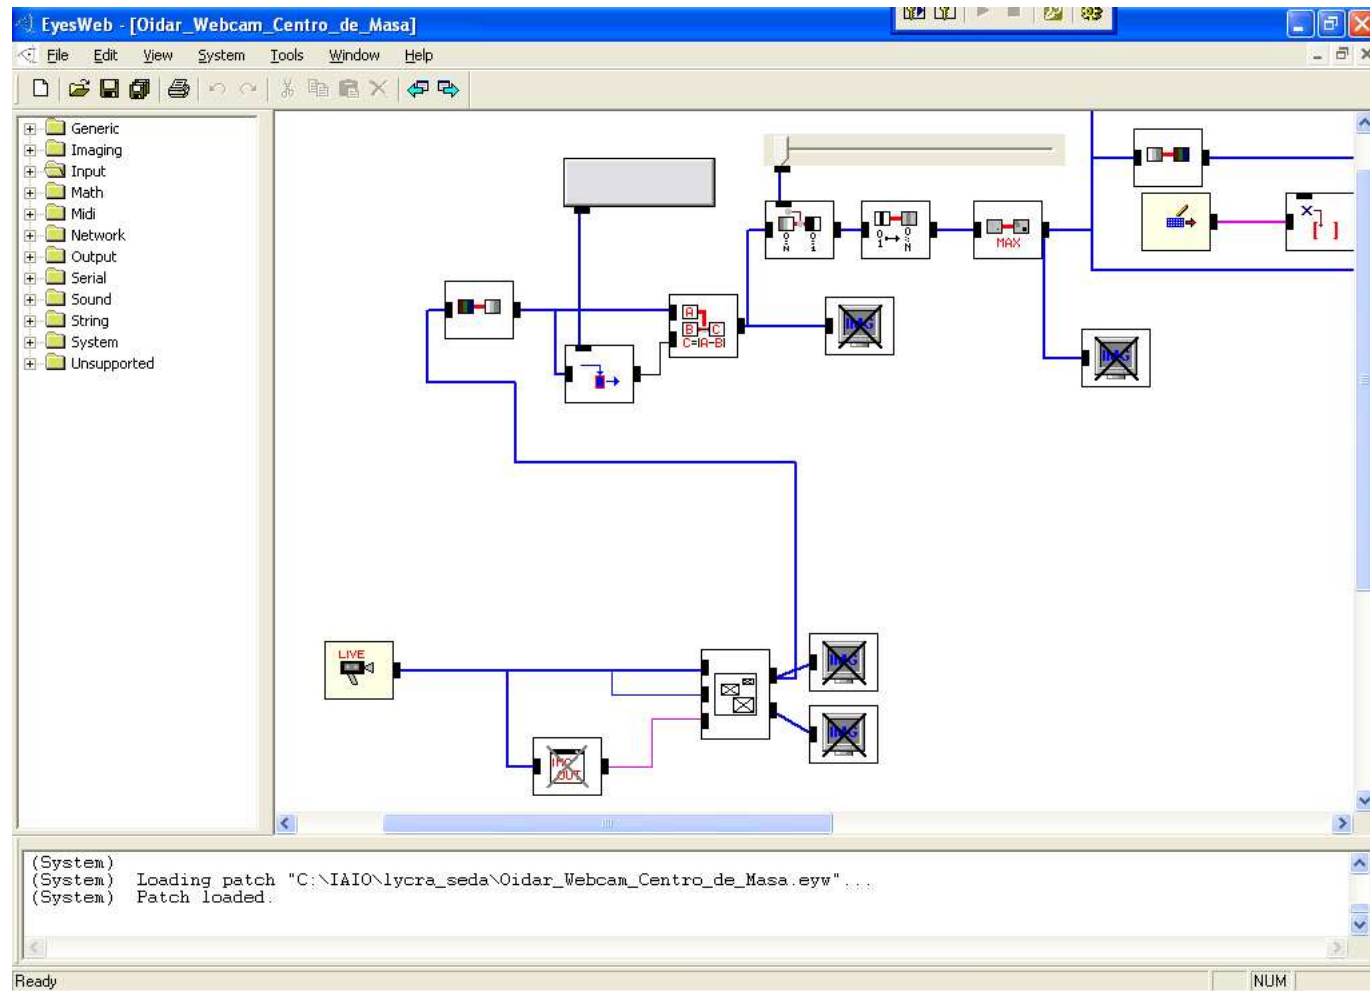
EyesWeb - [Oidar_Webcam_Centro_de_Masa]

File Edit View System Tools Window Help

Generic
Imaging
Input
Math
Midi
Network
Output
Serial
Sound
String
System
Unsupported

A
B
C
C=|A-B|

MAX

IMG

IMG

IMG

IMG

LIVE

IMG OUT

(System)
(System) Loading patch "C:\IAIO\lycra_seda\Oidar_Webcam_Centro_de_Masa.eyw"...
(System) Patch loaded.

Ready

NUM